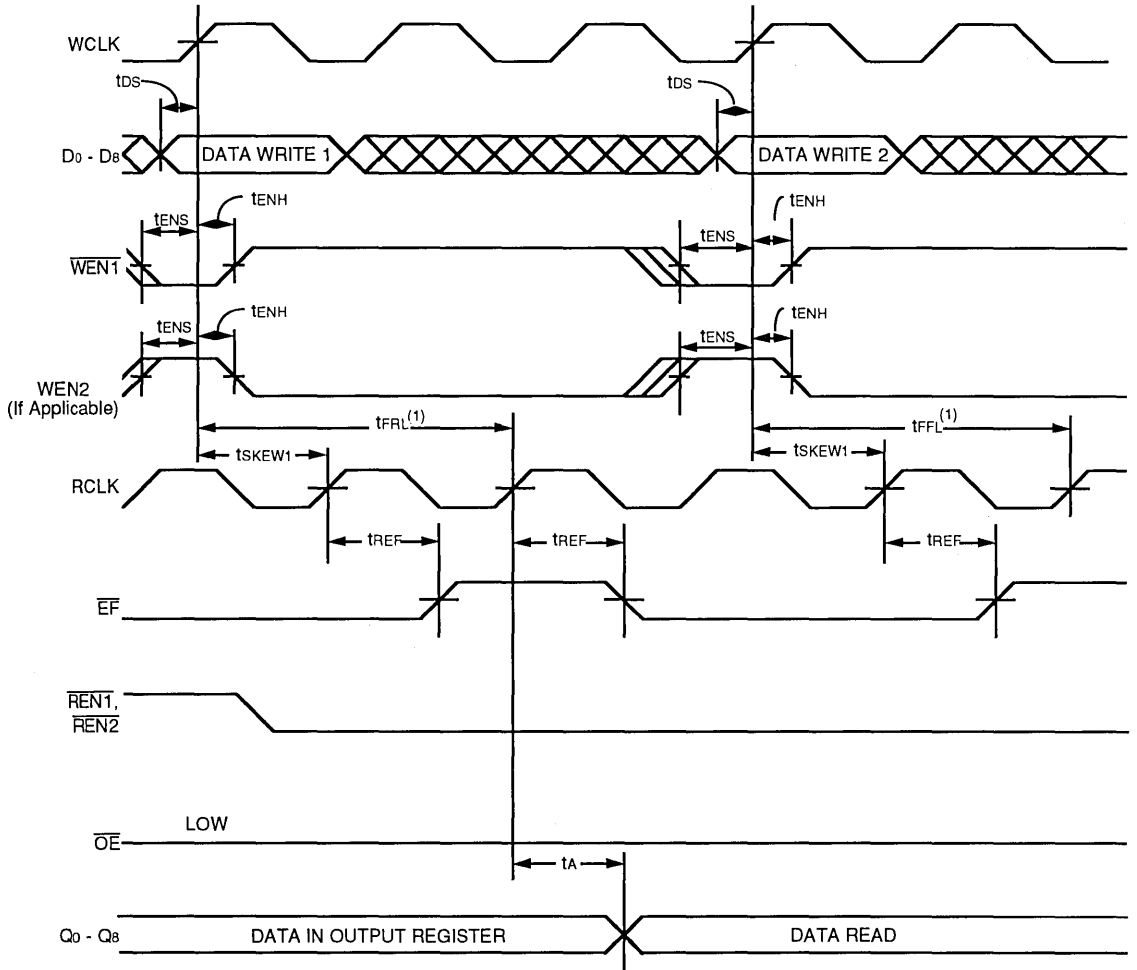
WCLK

$t_{DS}$

$t_{DS}$

$D_0$ - $D_8$

DATA WRITE 1

DATA WRITE 2

$t_{ENS}$

$t_{ENH}$

$t_{ENS}$

$t_{ENH}$

$\overline{WEN1}$

$t_{ENS}$

$t_{ENH}$

$t_{ENS}$

$t_{ENH}$

WEN2
(If Applicable)

$t_{FRL}^{(1)}$

$t_{FFL}^{(1)}$

$t_{SKEW1}$

$t_{SKEW1}$

RCLK

$t_{REF}$

$t_{REF}$

$t_{REF}$

$\overline{EF}$

$\overline{REN1}$,
$\overline{REN2}$

LOW

$\overline{OE}$

$t_A$

$Q_0$ - $Q_8$

DATA IN OUTPUT REGISTER

DATA READ